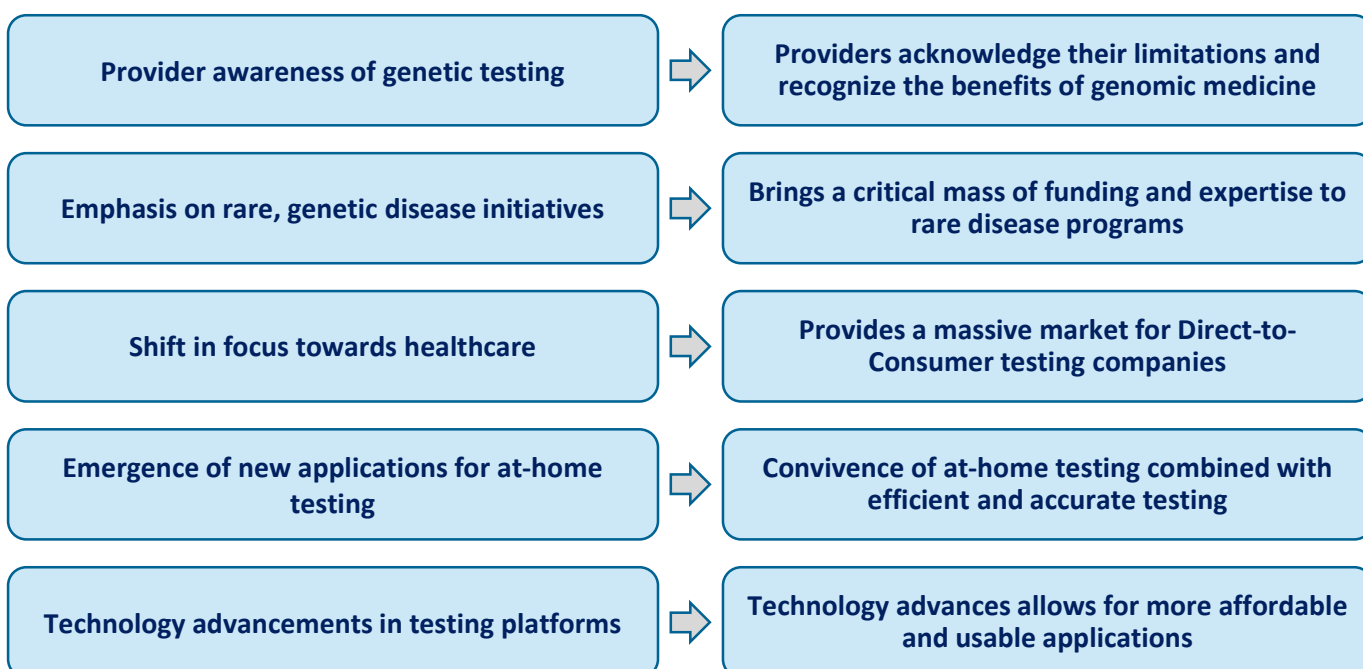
Provider awareness of genetic testing

Providers acknowledge their limitations and recognize the benefits of genomic medicine

Emphasis on rare, genetic disease initiatives

Brings a critical mass of funding and expertise to rare disease programs

Shift in focus towards healthcare

Provides a massive market for Direct-to-Consumer testing companies

Emergence of new applications for at-home testing

Convivence of at-home testing combined with efficient and accurate testing

Technology advancements in testing platforms

Technology advances allows for more affordable and usable applications